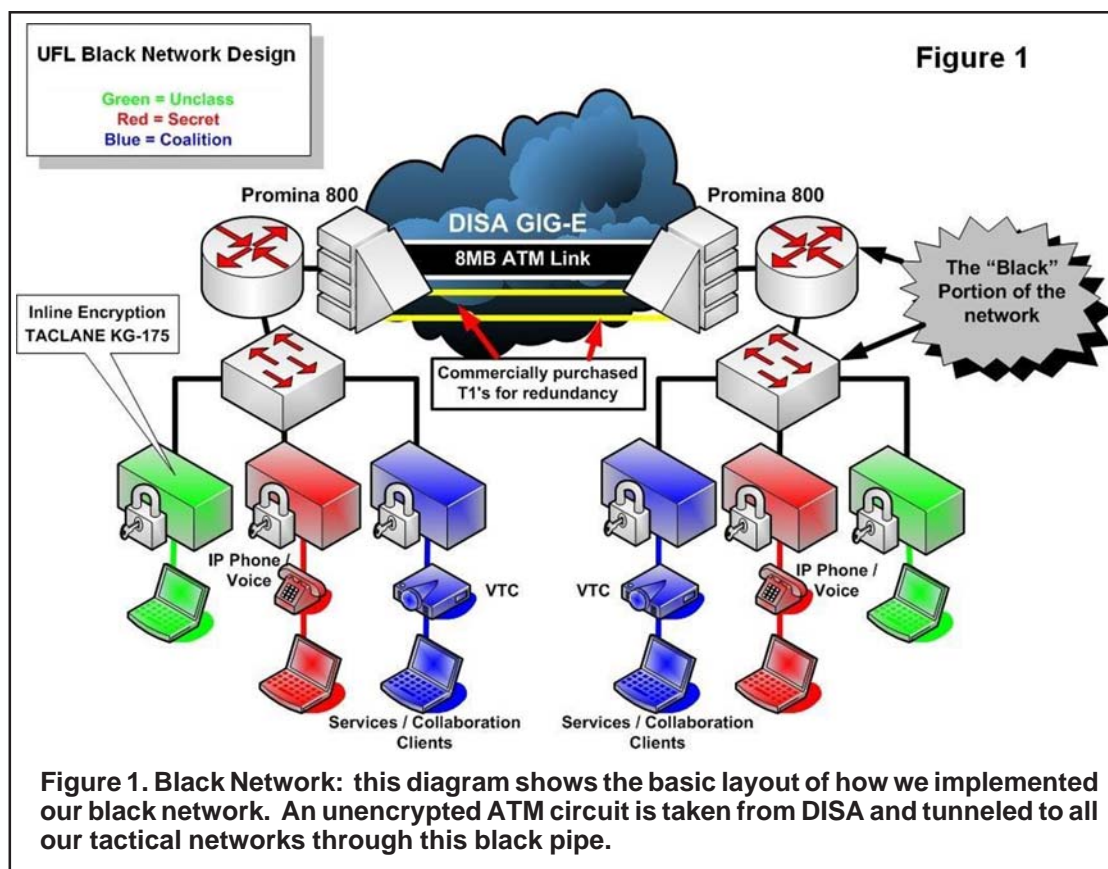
UFL Black Network Design

Green = Unclass
Red = Secret
Blue = Coalition

Figure 1

Promina 800

DISA GIG-E

8MB ATM Link

Promina 800

The "Black" Portion of the network

Inline Encryption TACLANE KG-175

Commercially purchased T1's for redundancy

IP Phone / Voice

VTC

VTC

IP Phone / Voice

Services / Collaboration Clients

Services / Collaboration Clients

Figure 1. Black Network: this diagram shows the basic layout of how we implemented our black network. An unencrypted ATM circuit is taken from DISA and tunneled to all our tactical networks through this black pipe.